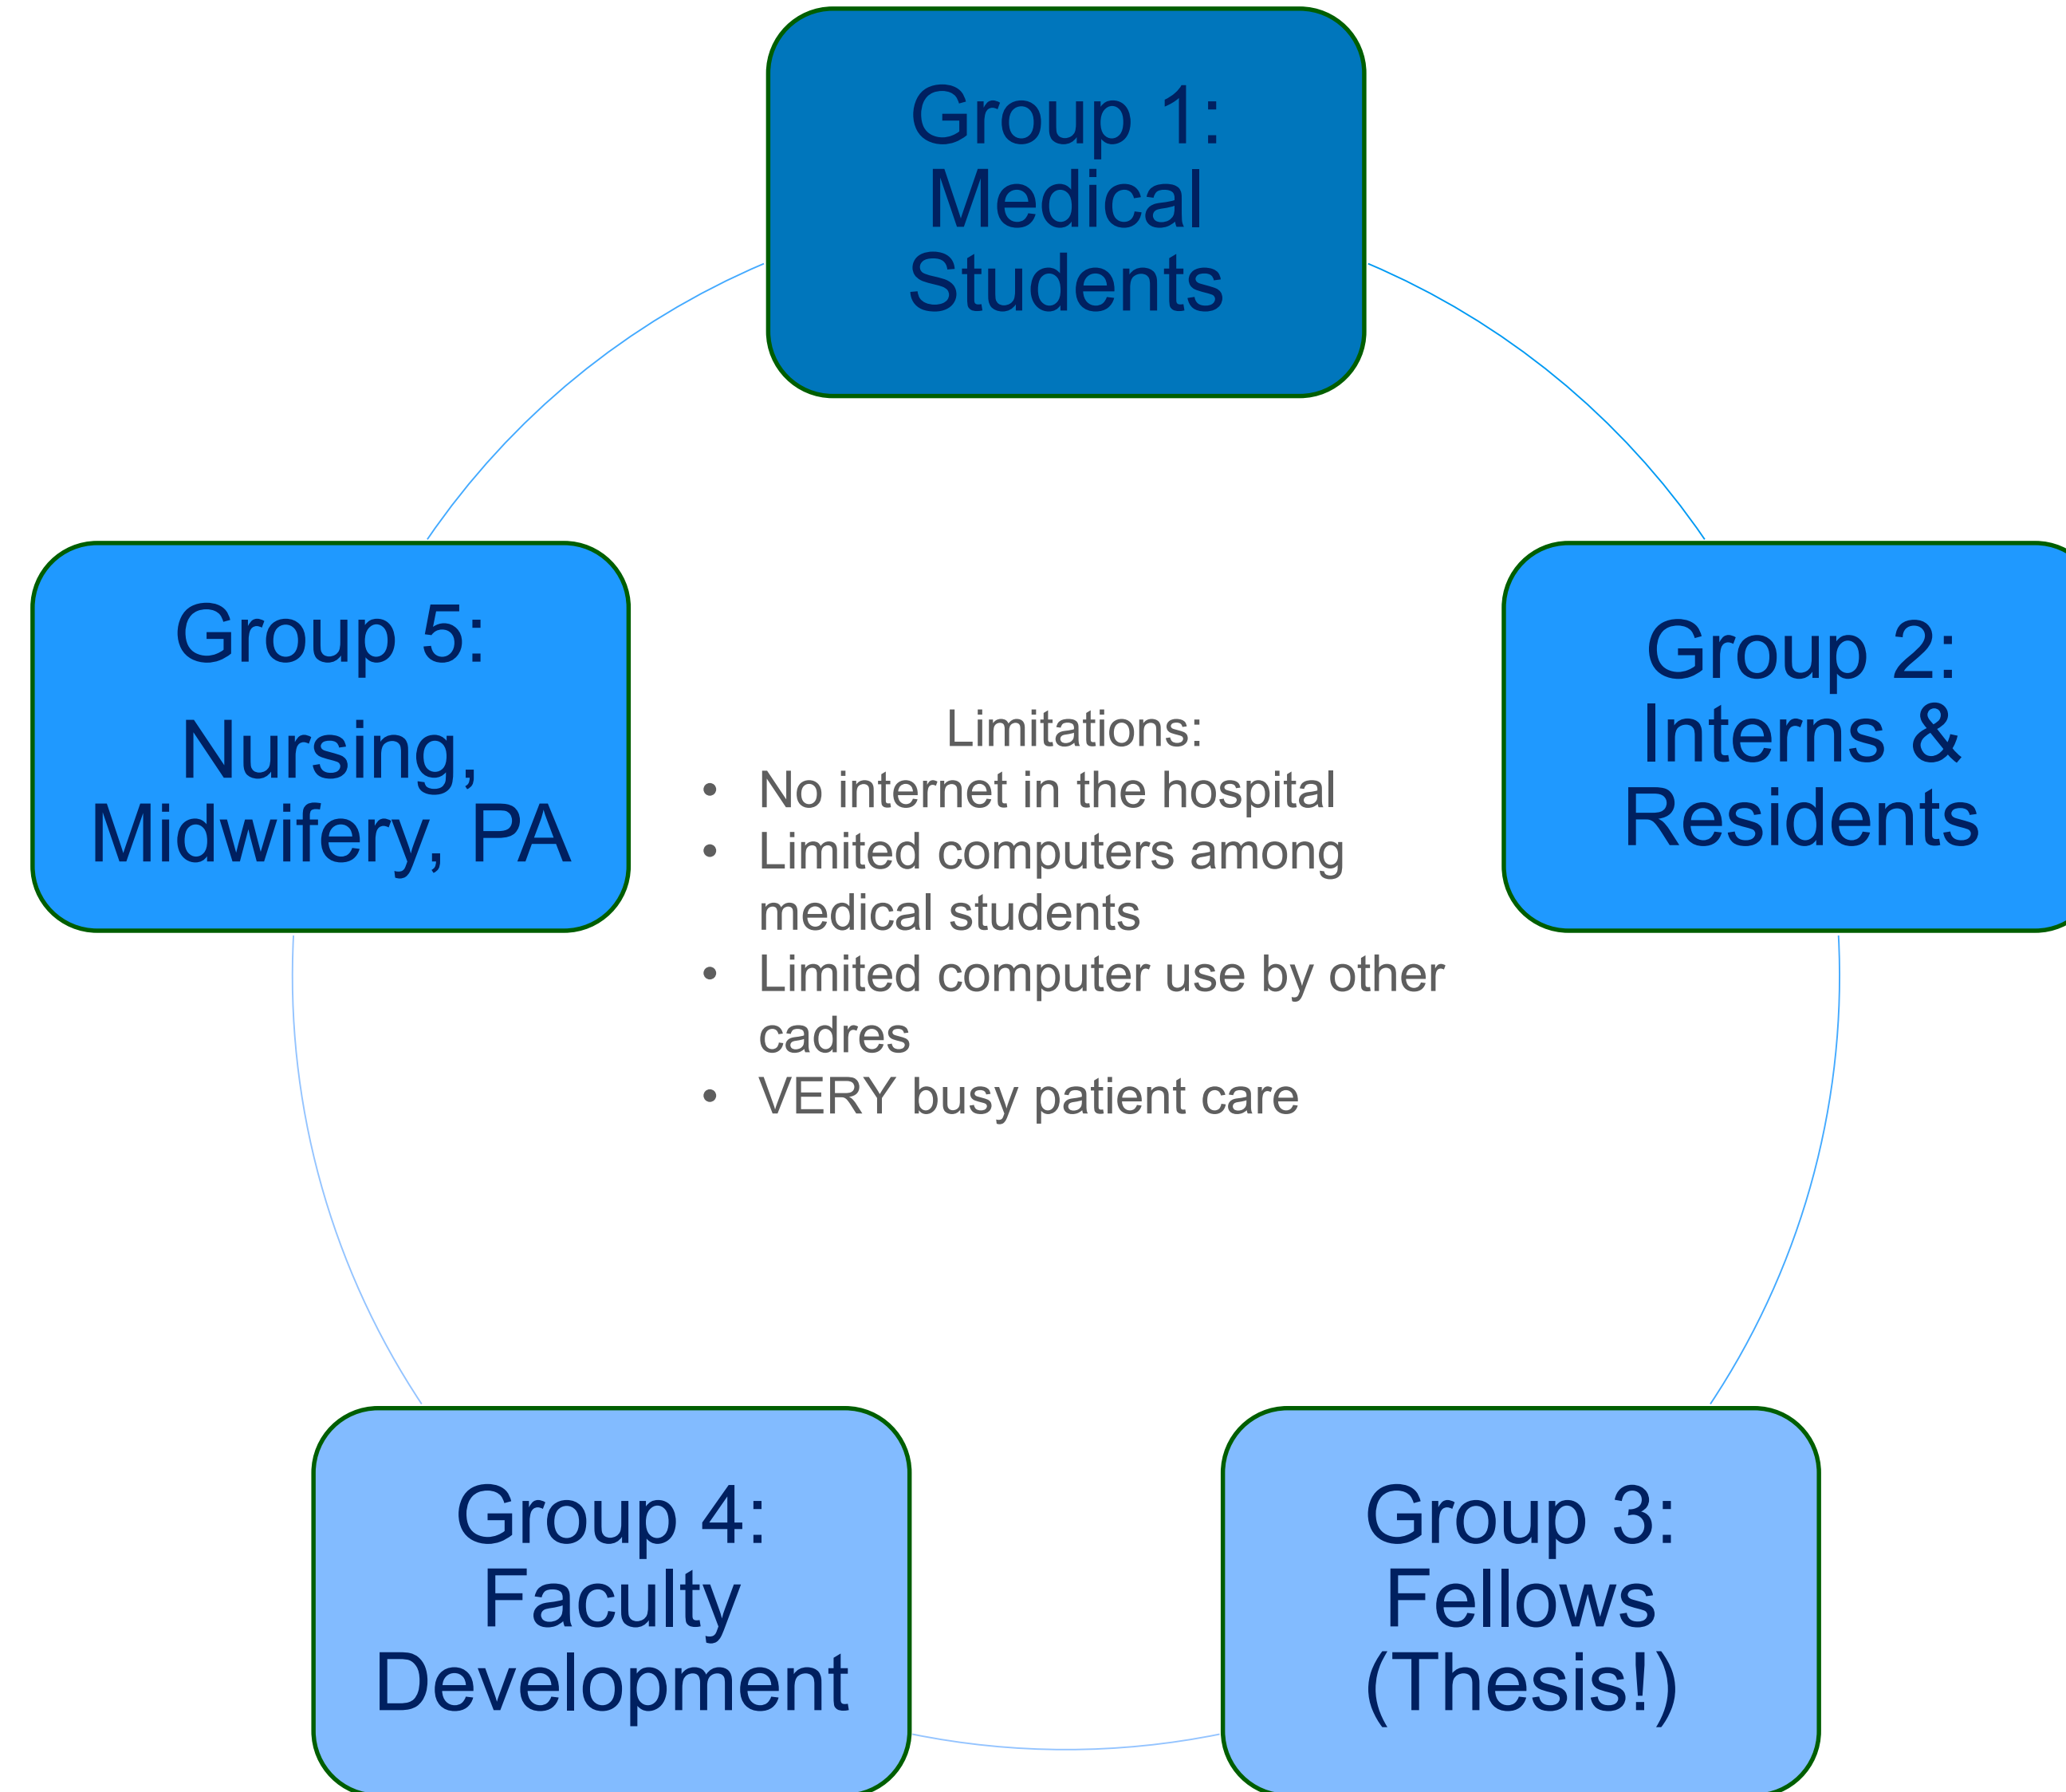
Group 1: Medical Students

Group 2: Interns & Residents

Group 3: Fellows (Thesis!)

Group 4: Faculty Development

Group 5: Nursing, Midwifery, PA

Limitations:
- No internet in the hospital
- Limited computers among medical students
- Limited computer use by other cadres
- VERY busy patient care